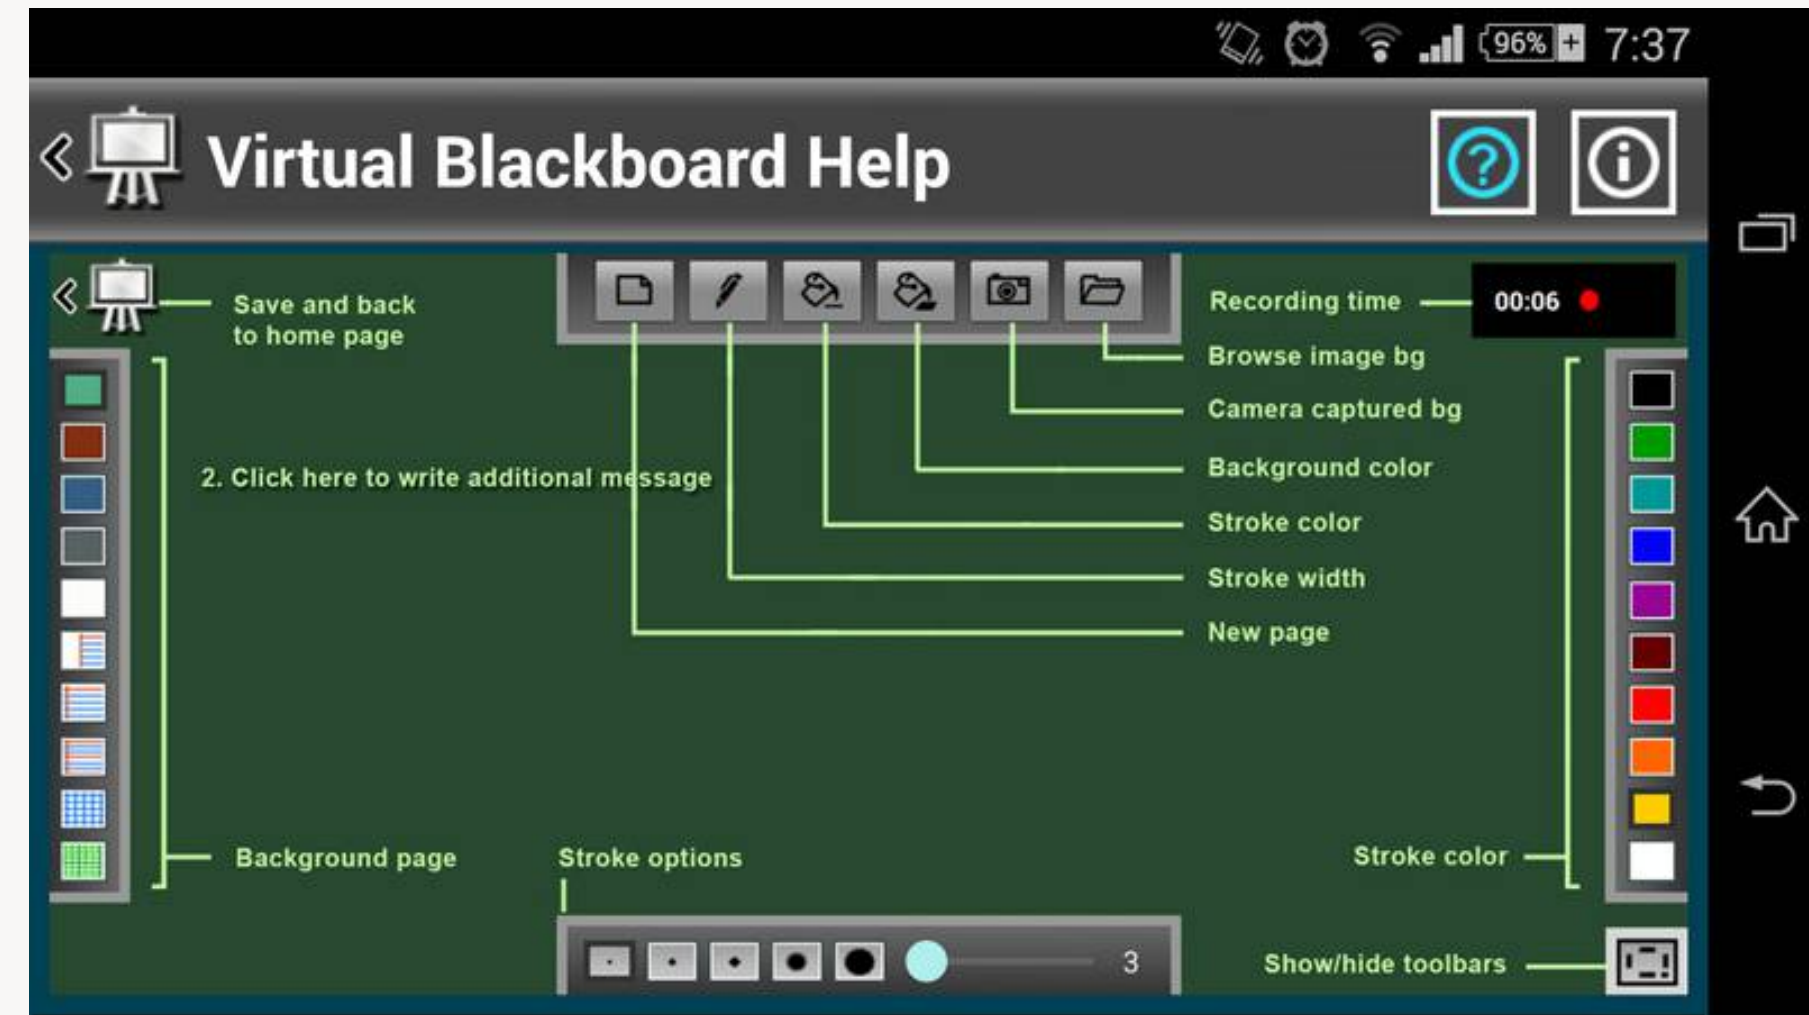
96% 7:37

Virtual Blackboard Help

Save and back to home page

Recording time

00:06

Browse image bg

Camera captured bg

2. Click here to write additional message

Background color

Stroke color

Stroke width

New page

Background page

Stroke options

Stroke color

3

Show/hide toolbars